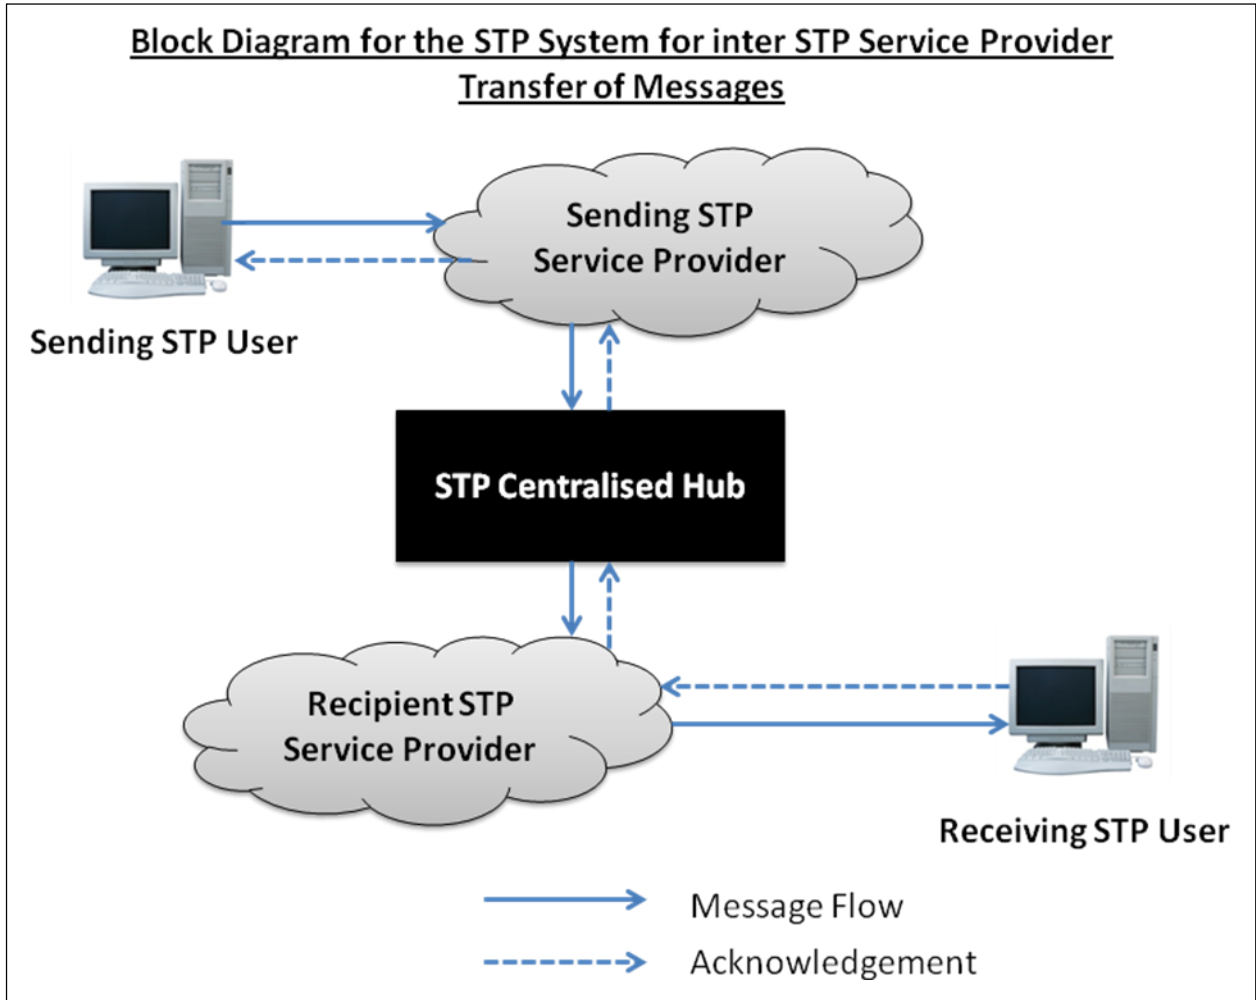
Block Diagram for the STP System for inter STP Service Provider Transfer of Messages

Sending STP Service Provider

Sending STP User

STP Centralised Hub

Recipient STP Service Provider

Receiving STP User

Message Flow

Acknowledgement